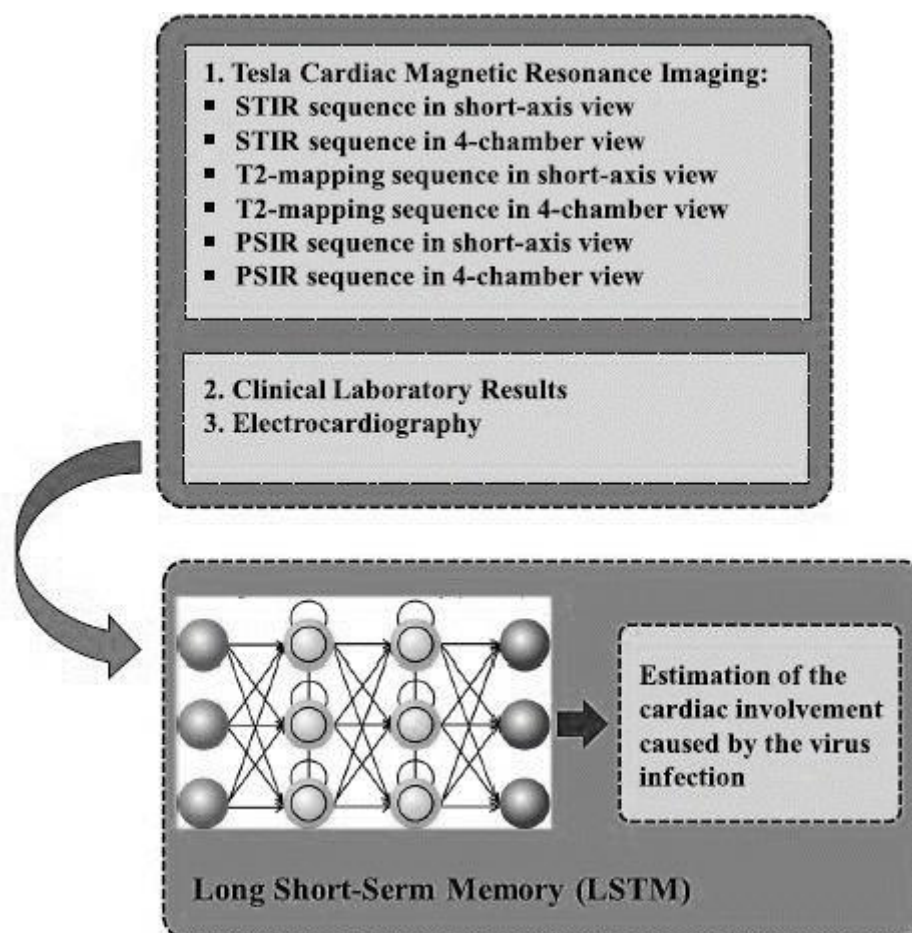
1. Tesla Cardiac Magnetic Resonance Imaging:
▪ STIR sequence in short-axis view
▪ STIR sequence in 4-chamber view
▪ T2-mapping sequence in short-axis view
▪ T2-mapping sequence in 4-chamber view
▪ PSIR sequence in short-axis view
▪ PSIR sequence in 4-chamber view

2. Clinical Laboratory Results
3. Electrocardiography

Estimation of the cardiac involvement caused by the virus infection

Long Short-Serm Memory (LSTM)